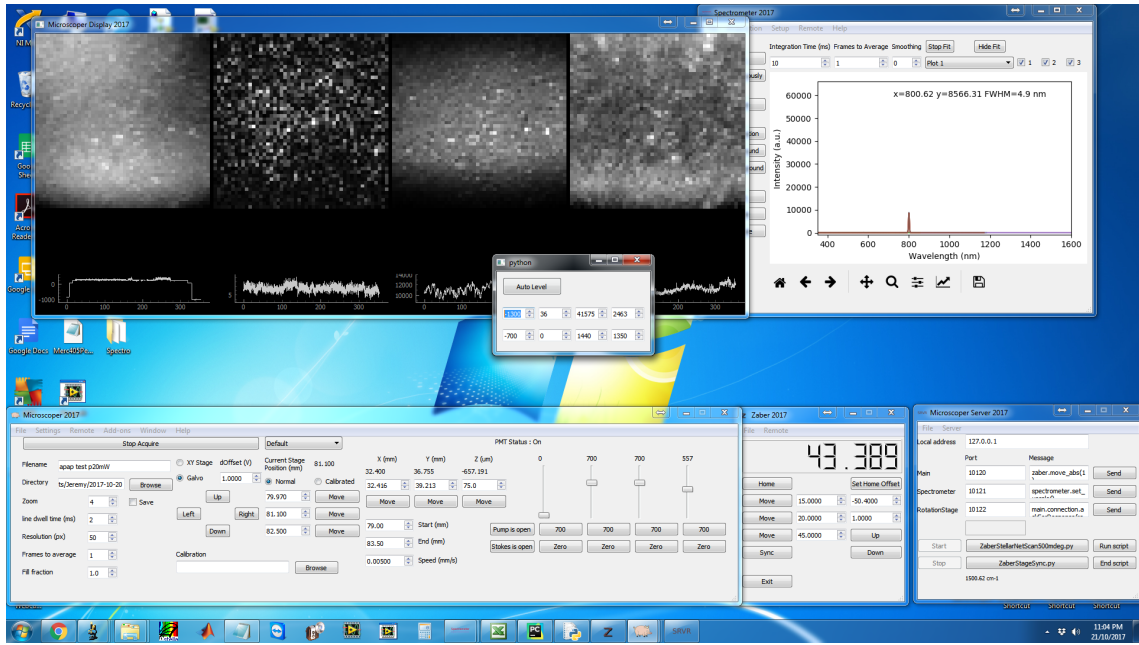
Microscoper Display 2017

-1000
0 100 200 300
5
0 100 200 300
14000
12000
10000
0 100 200 300
0 100 200 300

Spectrometer 2017
Setup Remote Help
Integration Time (ms) Frames to Average Smoothing Stop Fit Hide Fit
10 1 0 Plot 1 1 2 3
x=800.62 y=8566.31 FWHM=4.9 nm
60000
50000
40000
30000
20000
10000
0
Intensity (a.u.)
400 600 800 1000 1200 1400 1600
Wavelength (nm)

python
Auto Level
-1300 36 41575 2463
-700 0 1440 1350

Recycle
Google Sheets
Acrobat Reader
Google
Google Docs
Micro405Pa...
Spectro

Microscoper 2017
File Settings Remote Add-ons Window Help
Stop Acquire
Default
PMT Status : On
Filename apap test p20mW
Directory ts/Jeremy/2017-10-20 Browse
Zoom 4 Save
line dwell time (ms) 2
Resolution (px) 50
Frames to average 1
Fill fraction 1.0
XY Stage Galvo
dOffset (V) 1.0000
Up
Left Right
Down
Current Stage Position (mm) 81.100
Normal Calibrated
79.970 Move
81.100 Move
82.500 Move
Calibration
Browse
X (mm) Y (mm) Z (um)
32.400 36.755 -657.191
32.416 39.213 75.0
Move Move Move
79.00 Start (mm)
83.50 End (mm)
0.00500 Speed (mm/s)
0 700 700 557
Pump is open 700 700 700 700
Stokes is open Zero Zero Zero Zero

Zaber 2017
File Remote
43.389
Home Set Home Offset
Move 15.0000 -50.4000
Move 20.0000 1.0000
Move 45.0000 Up
Sync Down
Exit

Microscoper Server 2017
File Server
Local address 127.0.0.1
Port Message
Main 10120 zaber.move_abs(1 Send
Spectrometer 10121 spectrometer.set_ Send
RotationStage 10122 main.connection.a Send
Start ZaberStellarNetScan500mdeg.py Run script
Stop ZaberStageSync.py End script
1500.62 cm-1
Shortcut Shortcut Shortcut
11:04 PM
21/10/2017